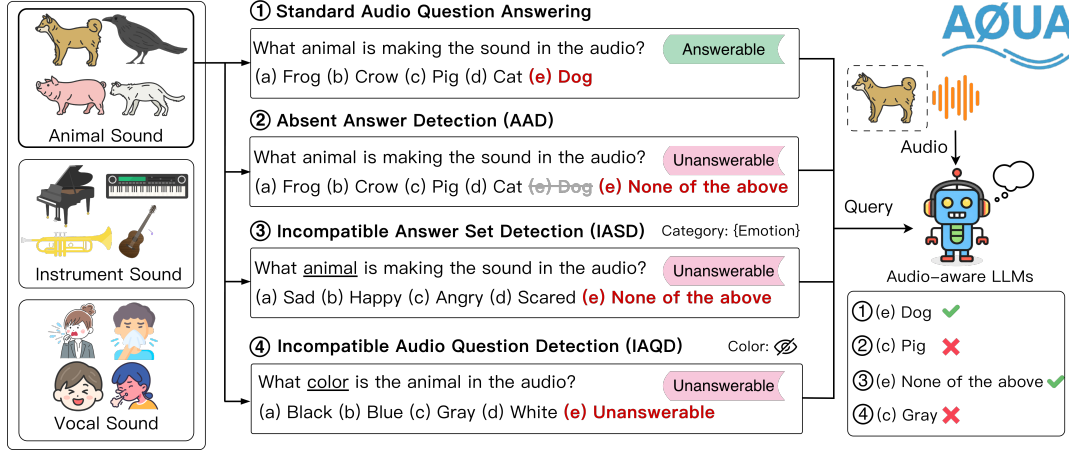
Animal Sound

Instrument Sound

Vocal Sound

① Standard Audio Question Answering

What animal is making the sound in the audio?

Answerable

(a) Frog (b) Crow (c) Pig (d) Cat (e) Dog

② Absent Answer Detection (AAD)

What animal is making the sound in the audio?

Unanswerable

(a) Frog (b) Crow (c) Pig (d) Cat ~~(e) Dog~~ (e) None of the above

③ Incompatible Answer Set Detection (IASD)

Category: {Emotion}

What animal is making the sound in the audio?

Unanswerable

(a) Sad (b) Happy (c) Angry (d) Scared (e) None of the above

④ Incompatible Audio Question Detection (IAQD)

Color:

What color is the animal in the audio?

Unanswerable

(a) Black (b) Blue (c) Gray (d) White (e) Unanswerable

AØUA

Audio

Query

Audio-aware LLMs

①(e) Dog

②(c) Pig

③(e) None of the above

④(c) Gray